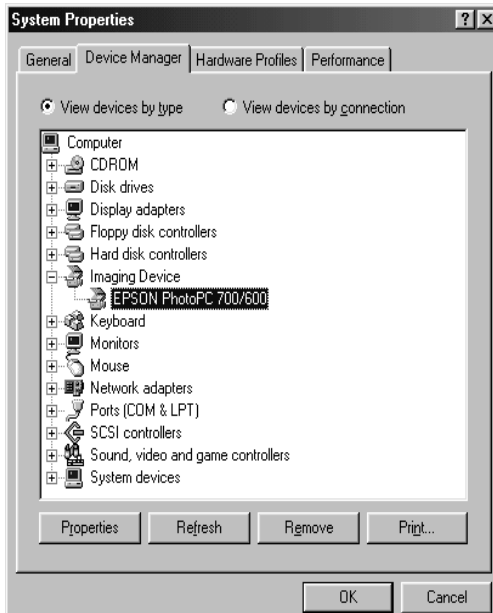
System Properties

?
X

General
Device Manager
Hardware Profiles
Performance

View devices by type
View devices by connection

Computer
CDROM
Disk drives
Display adapters
Floppy disk controllers
Hard disk controllers
Imaging Device
EPSON PhotoPC 700/600
Keyboard
Monitors
Mouse
Network adapters
Ports (COM & LPT)
SCSI controllers
Sound, video and game controllers
System devices

Properties
Refresh
Remove
Print...

OK
Cancel